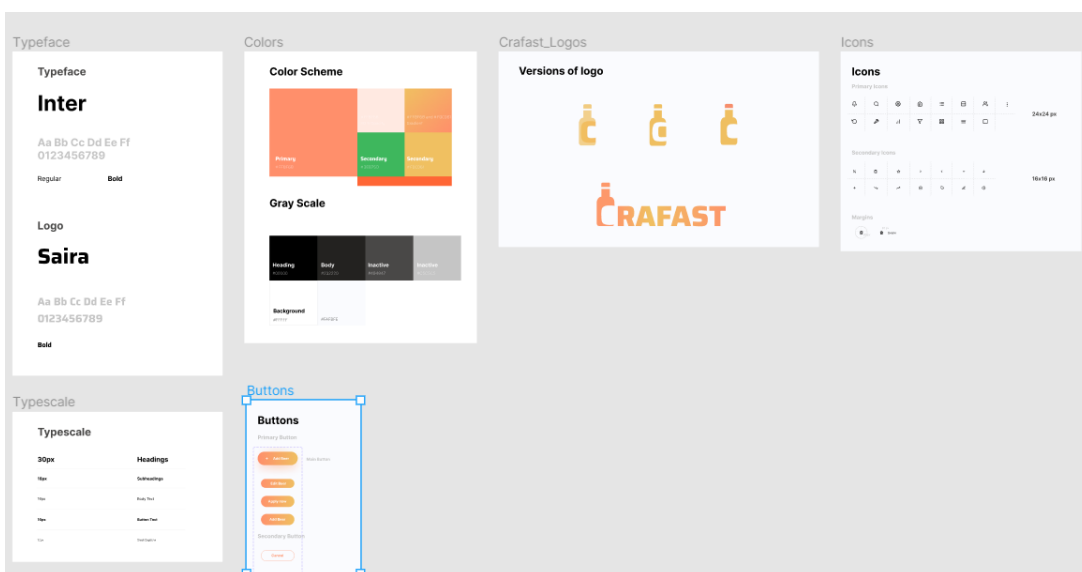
Typeface

Typeface

Inter

Aa Bb Cc Dd Ee Ff
0123456789

Regular Bold

Logo

Saira

Aa Bb Cc Dd Ee Ff
0123456789

Bold

Colors

Color Scheme

Primary

Secondary

Secondary

Gray Scale

Heading

Body

Inactive

Inactive

Background

Crafast_Logos

Versions of logo

CRAFAST

Icons

Icons

Primary Icons

24x24 px

Secondary Icons

16x16 px

Margins

Typescale

Typescale

30px Headings

18px Subheadings

Body Text

Button Text

Buttons

Buttons

Primary Button

Secondary Button